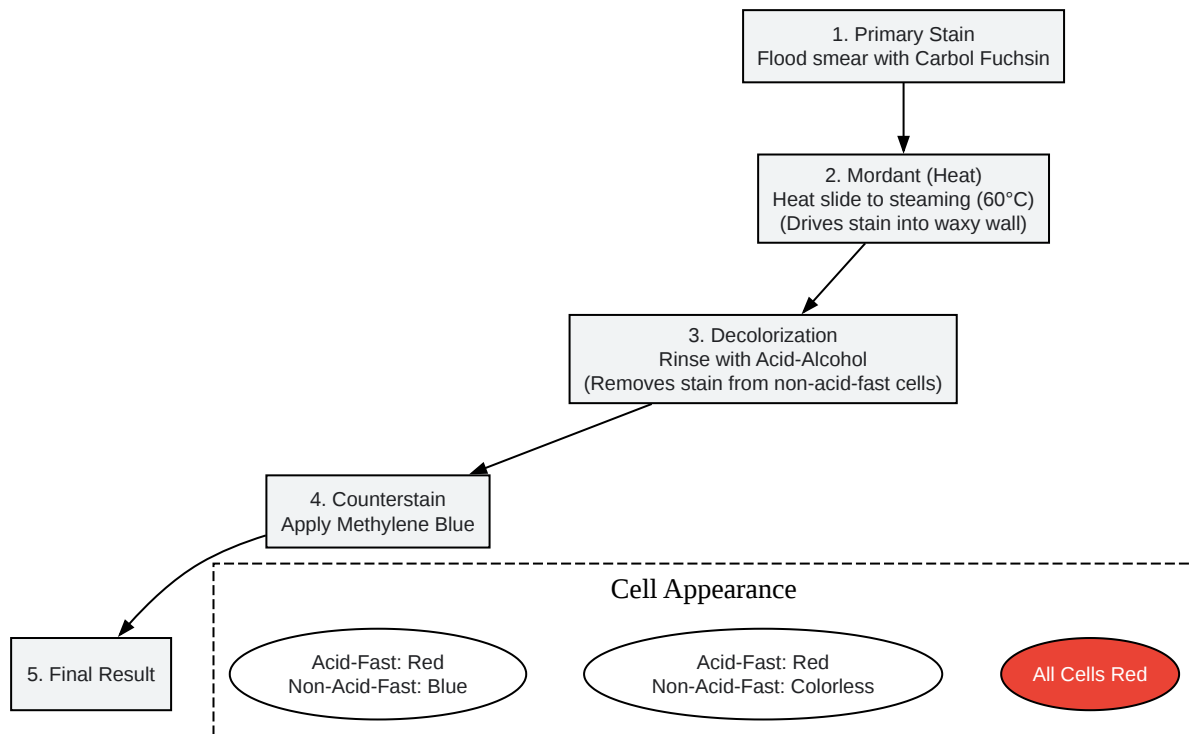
1. Primary Stain
Flood smear with Carbol Fuchsin

2. Mordant (Heat)
Heat slide to steaming (60°C)
(Drives stain into waxy wall)

3. Decolorization
Rinse with Acid-Alcohol
(Removes stain from non-acid-fast cells)

4. Counterstain
Apply Methylene Blue

5. Final Result

Cell Appearance

Acid-Fast: Red
Non-Acid-Fast: Blue

Acid-Fast: Red
Non-Acid-Fast: Colorless

All Cells Red